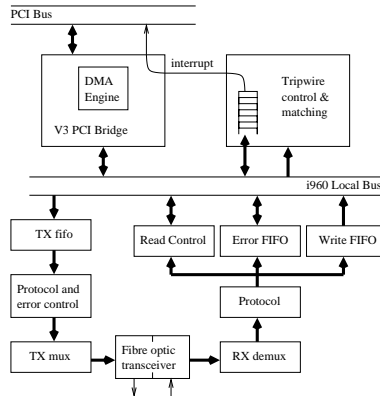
PCI Bus

interrupt

DMA Engine

V3 PCI Bridge

Tripwire control & matching

i960 Local Bus

TX fifo

Read Control

Error FIFO

Write FIFO

Protocol and error control

Protocol

TX mux

Fibre optic transceiver

RX demux